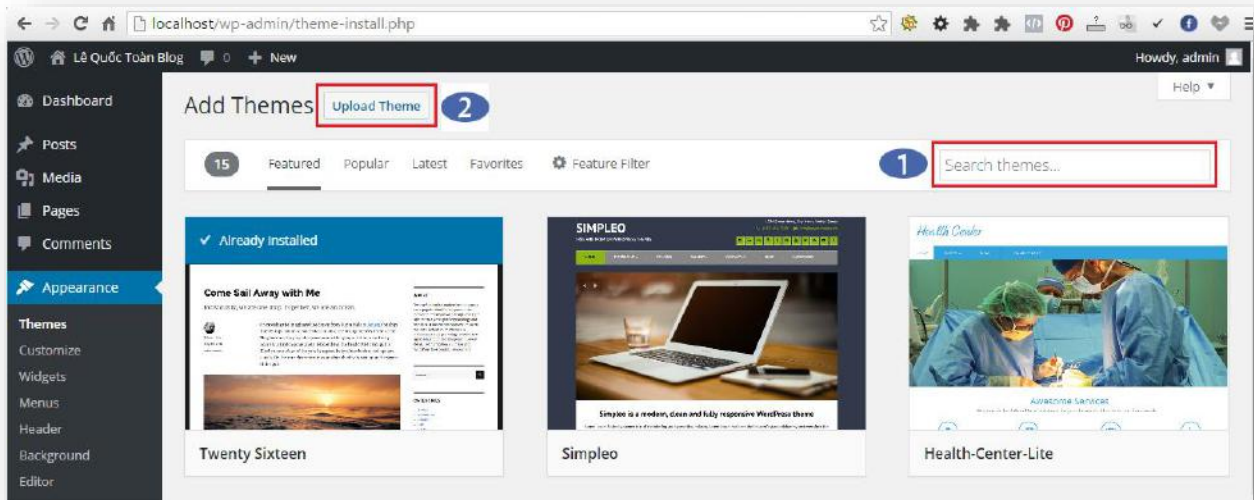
localhost/wp-admin/theme-install.php

Lê Quốc Toàn Blog 0 + New Howdy, admin

Dashboard
Posts
Media
Pages
Comments
Appearance
Themes
Customize
Widgets
Menus
Header
Background
Editor

Add Themes Upload Theme 2

Help ▼

15 Featured Popular Latest Favorites Feature Filter 1 Search themes...

✓ Already Installed

Come Sail Away with Me

SIMPLEO

Simpleo is a modern, clean and fully responsive WordPress theme

Health Center

Awesome Services

Twenty Sixteen

Simpleo

Health-Center-Lite